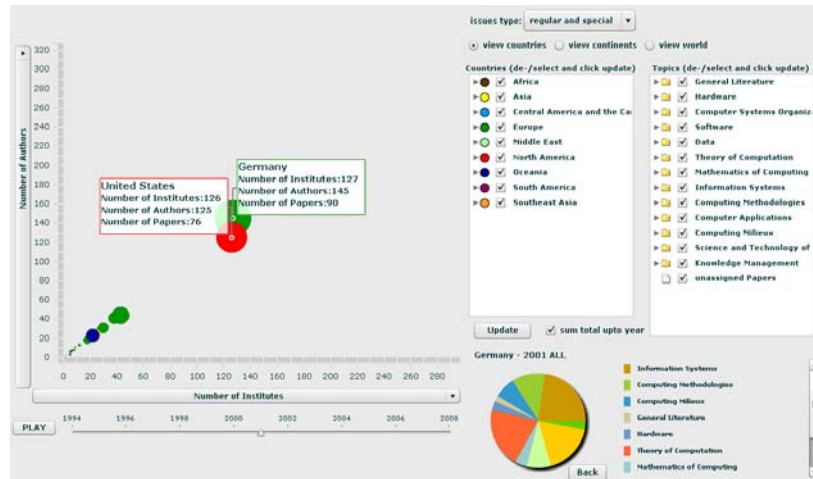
issues type: regular and special

view countries  view continents  view world

Countries (de-/select and click update)
Africa
Asia
Central America and the Ca
Europe
Middle East
North America
Oceania
South America
Southeast Asia

Topics (de-/select and click update)
General Literature
Hardware
Computer Systems Organiz
Software
Data
Theory of Computation
Mathematics of Computing
Information Systems
Computing Methodologies
Computer Applications
Computing Milieux
Science and Technology of
Knowledge Management
unassigned Papers

Update  sum total upto year

Number of Authors
320
300
280
260
240
220
200
180
160
140
120
100
80
60
40
20
0

United States
Number of Institutes:126
Number of Authors:125
Number of Papers:76

Germany
Number of Institutes:127
Number of Authors:145
Number of Papers:90

0 20 40 60 80 100 120 140 160 180 200 220 240 260 280
Number of Institutes

PLAY
1994 1996 1998 2000 2002 2004 2006 2008

Germany - 2001 ALL

Information Systems
Computing Methodologies
Computing Milieux
General Literature
Hardware
Theory of Computation
Mathematics of Computing

Back